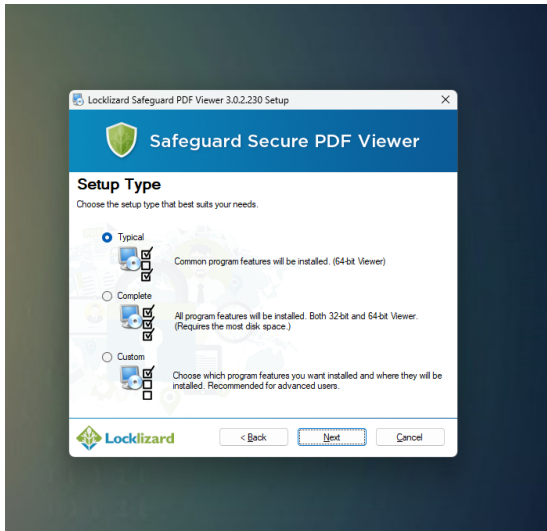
Locklizard Safeguard PDF Viewer 3.0.2.230 Setup

×

Safeguard Secure PDF Viewer

Setup Type

Choose the setup type that best suits your needs.

Typical

Common program features will be installed. (64-bit Viewer)

Complete

All program features will be installed. Both 32-bit and 64-bit Viewer. (Requires the most disk space.)

Custom

Choose which program features you want installed and where they will be installed. Recommended for advanced users.

Locklizard

< Back

Next

Cancel